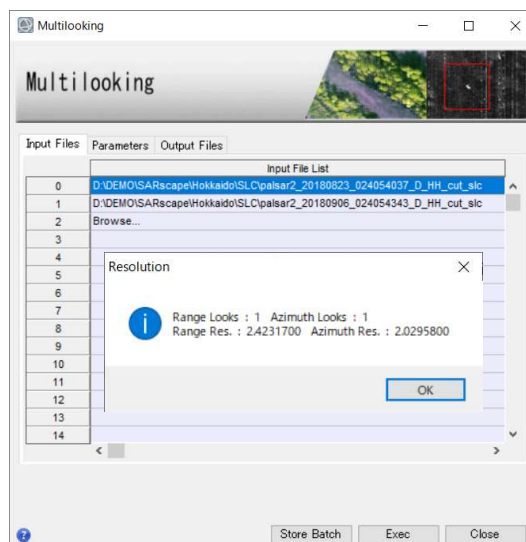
Multilooking

Multilooking

Input Files | Parameters | Output Files

| | Input File List |
|---|---|
| 0 | D:\DEMO\SARscape\Hokkaido\SLC\palsar2_20180823_024054037_D_HH_cut_slc |
| 1 | D:\DEMO\SARscape\Hokkaido\SLC\palsar2_20180906_024054343_D_HH_cut_slc |
| 2 | Browse... |
| 3 | |
| 4 | |
| 5 | |
| 6 | |
| 7 | |
| 8 | |
| 9 | |
| 10 | |
| 11 | |
| 12 | |
| 13 | |
| 14 | |

Resolution

Range Looks : 1 Azimuth Looks : 1
Range Res. : 2.4231700 Azimuth Res. : 2.0295800

OK

Store Batch | Exec | Close